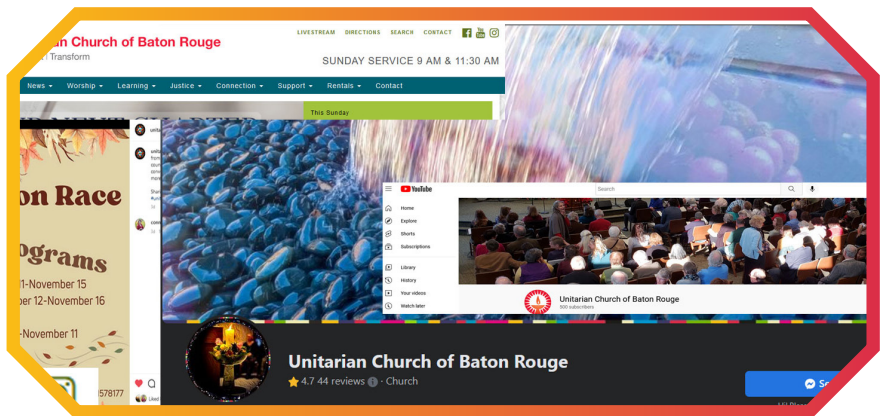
Unitarian Church of Baton Rouge
Transform

LIVESTREAM DIRECTIONS SEARCH CONTACT

SUNDAY SERVICE 9 AM & 11:30 AM

News ▾ Worship ▾ Learning ▾ Justice ▾ Connection ▾ Support ▾ Rentals ▾ Contact

This Sunday

on Race

ograms
1-November 15
er 12-November 16

-November 11

578177

YouTube
Search
Home
Explore
Shorts
Subscriptions
Library
History
Your videos
Watch later

Unitarian Church of Baton Rouge
500 subscribers

Unitarian Church of Baton Rouge
4.7 44 reviews · Church

Se